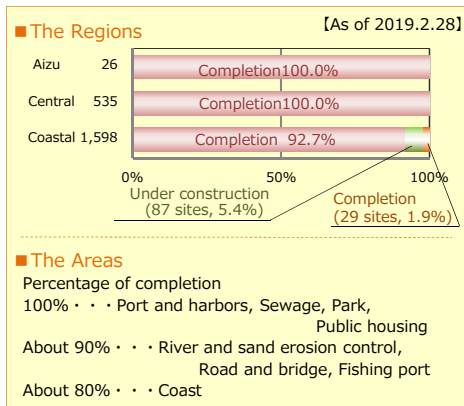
■The Regions

【As of 2019.2.28】

Aizu 26 Completion100.0%

Central 535 Completion100.0%

Coastal 1,598 Completion 92.7%

0%

50%

100%

Under construction (87 sites, 5.4%)

Completion (29 sites, 1.9%)

■The Areas

Percentage of completion

100%・・・Port and harbors, Sewage, Park, Public housing

About 90%・・・River and sand erosion control, Road and bridge, Fishing port

About 80%・・・Coast